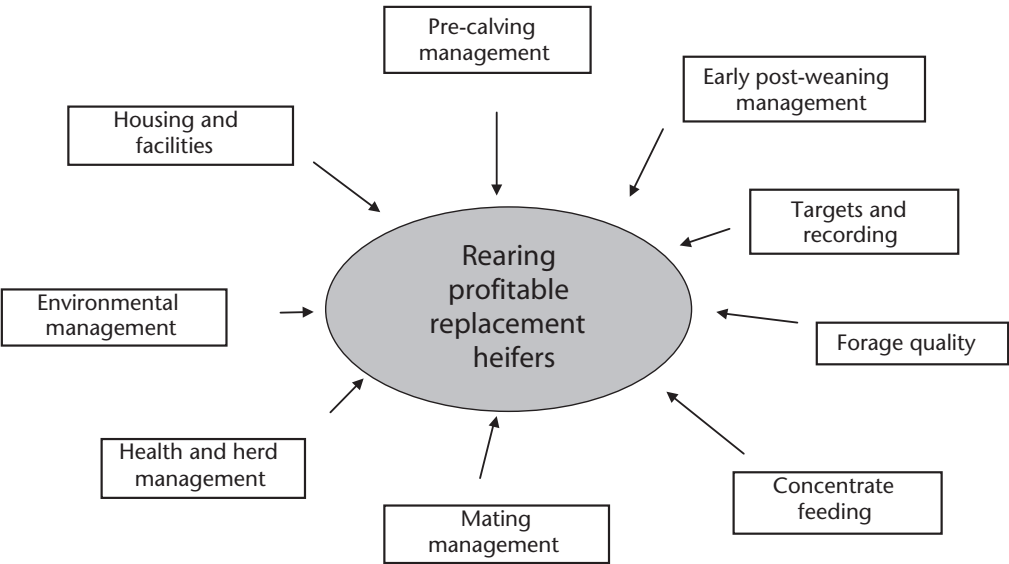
Pre-calving management

Early post-weaning management

Housing and facilities

Targets and recording

Rearing profitable replacement heifers

Environmental management

Forage quality

Health and herd management

Concentrate feeding

Mating management